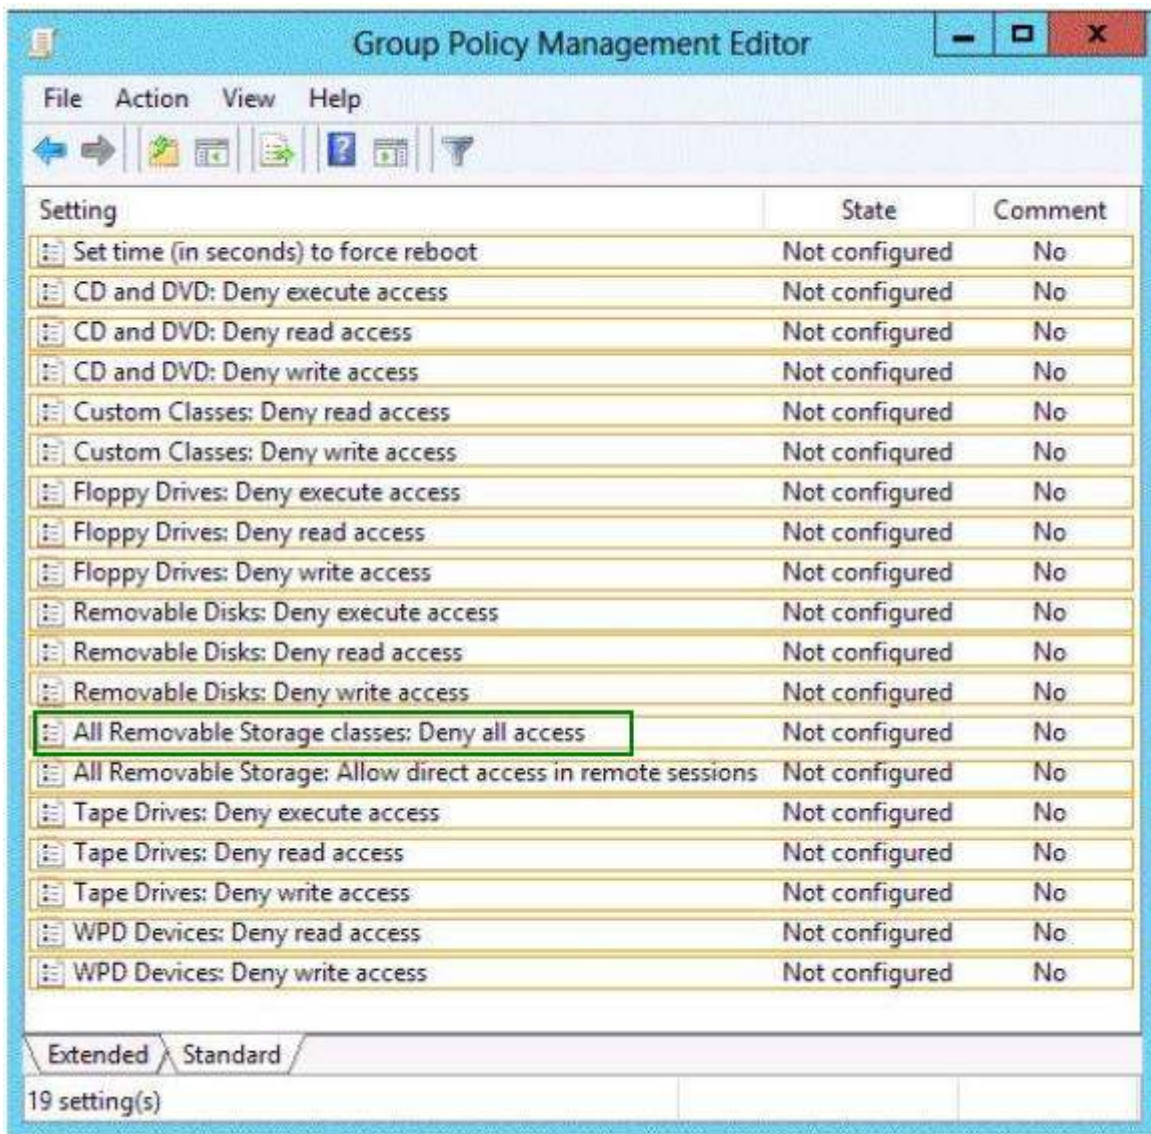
Group Policy Management Editor

File Action View Help

| Setting | State | Comment |
|---|---|---|
| Set time (in seconds) to force reboot | Not configured | No |
| CD and DVD: Deny execute access | Not configured | No |
| CD and DVD: Deny read access | Not configured | No |
| CD and DVD: Deny write access | Not configured | No |
| Custom Classes: Deny read access | Not configured | No |
| Custom Classes: Deny write access | Not configured | No |
| Floppy Drives: Deny execute access | Not configured | No |
| Floppy Drives: Deny read access | Not configured | No |
| Floppy Drives: Deny write access | Not configured | No |
| Removable Disks: Deny execute access | Not configured | No |
| Removable Disks: Deny read access | Not configured | No |
| Removable Disks: Deny write access | Not configured | No |
| All Removable Storage classes: Deny all access | Not configured | No |
| All Removable Storage: Allow direct access in remote sessions | Not configured | No |
| Tape Drives: Deny execute access | Not configured | No |
| Tape Drives: Deny read access | Not configured | No |
| Tape Drives: Deny write access | Not configured | No |
| WPD Devices: Deny read access | Not configured | No |
| WPD Devices: Deny write access | Not configured | No |

Extended Standard

19 setting(s)